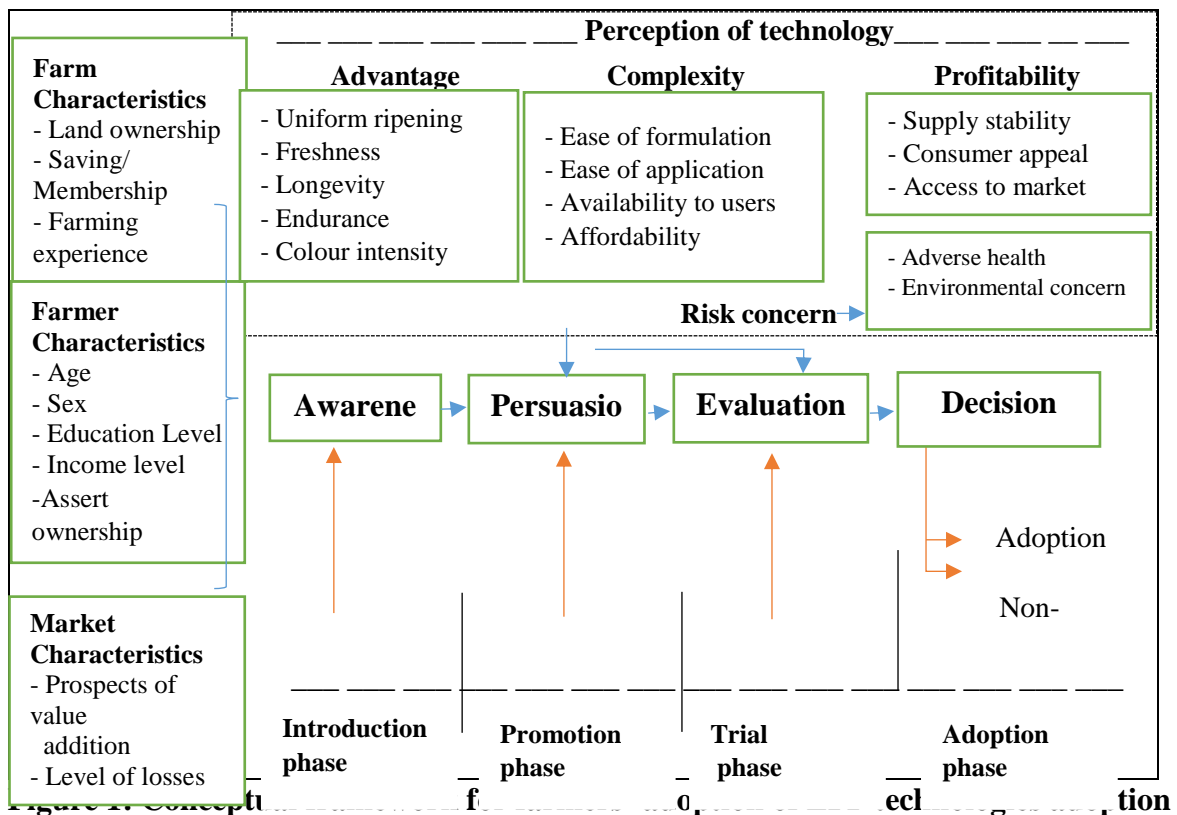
Perception of technology

Farm Characteristics
- Land ownership
- Saving/ Membership
- Farming experience

Farmer Characteristics
- Age
- Sex
- Education Level
- Income level
-Assert ownership

Market Characteristics
- Prospects of value addition
- Level of losses

Advantage
- Uniform ripening
- Freshness
- Longevity
- Endurance
- Colour intensity

Complexity
- Ease of formulation
- Ease of application
- Availability to users
- Affordability

Profitability
- Supply stability
- Consumer appeal
- Access to market

- Adverse health
- Environmental concern

Risk concern

Awarene

Persuasio

Evaluation

Decision

Adoption

Non-

Introduction phase

Promotion phase

Trial phase

Adoption phase

Figure 1: Conceptu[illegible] f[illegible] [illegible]o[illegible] ech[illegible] tion